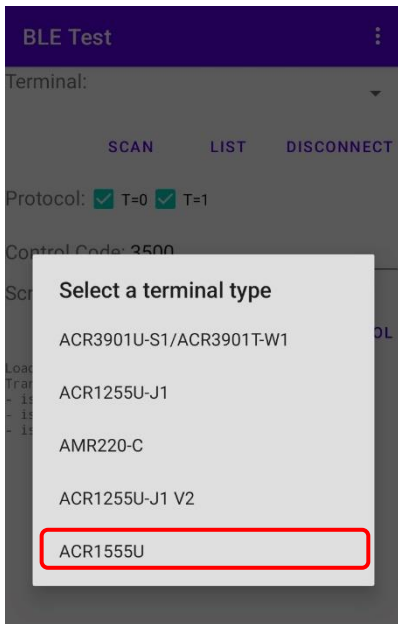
BLE Test

Terminal:

SCAN LIST DISCONNECT

Protocol: T=0 T=1

Control Code: 3500

Scr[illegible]

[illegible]OL

Load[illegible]
Tran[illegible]
- is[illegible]
- is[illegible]
- is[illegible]

Select a terminal type

ACR3901U-S1/ACR3901T-W1

ACR1255U-J1

AMR220-C

ACR1255U-J1 V2

ACR1555U